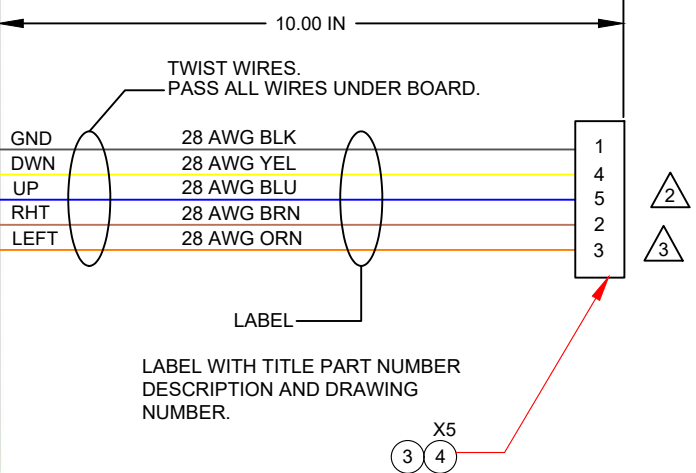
10.00 IN

TWIST WIRES.
PASS ALL WIRES UNDER BOARD.

GND 28 AWG BLK
DWN 28 AWG YEL
UP 28 AWG BLU
RHT 28 AWG BRN
LEFT 28 AWG ORN

1
4
5
2
3

2
3

LABEL

LABEL WITH TITLE PART NUMBER DESCRIPTION AND DRAWING NUMBER.

X5
3 4